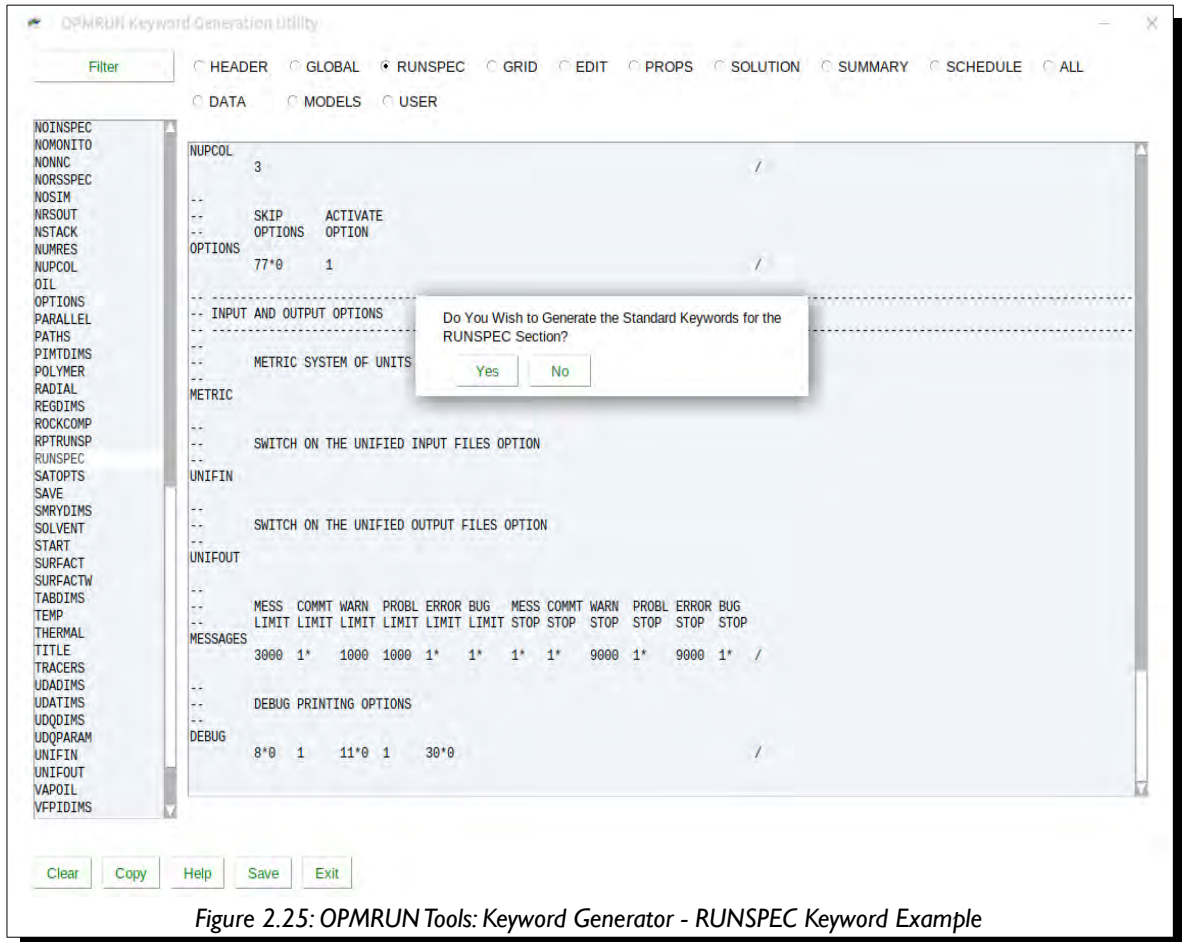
OPMRUN Keyword Generation Utility

Filter

HEADER GLOBAL RUNSPEC GRID EDIT PROPS SOLUTION SUMMARY SCHEDULE ALL
DATA MODELS USER

NOINSPEC
NOMONITO
NONNC
NORSSPEC
NOSIM
NRSOUT
NSTACK
NUMRES
NUPCOL
OIL
OPTIONS
PARALLEL
PATHS
PIMTDIMS
POLYMER
RADIAL
REGDIMS
ROCKCOMP
RPTRUNSP
RUNSPEC
SATOPTS
SAVE
SMRYDIMS
SOLVENT
START
SURFACT
SURFACTW
TABDIMS
TEMP
THERMAL
TITLE
TRACERS
UDADIMS
UDATIMS
UDQDIMS
UDQPARAM
UNIFIN
UNIFOUT
VAPOIL
VFPIDIMS

NUPCOL
3 /

--
-- SKIP ACTIVATE
-- OPTIONS OPTION
OPTIONS
77*0 1 /

-- -----------------------------------------------
-- INPUT AND OUTPUT OPTIONS
-- -----------------------------------------------
--
-- METRIC SYSTEM OF UNITS
--
METRIC

--
-- SWITCH ON THE UNIFIED INPUT FILES OPTION
--
UNIFIN

--
-- SWITCH ON THE UNIFIED OUTPUT FILES OPTION
--
UNIFOUT

--
-- MESS COMMT WARN PROBL ERROR BUG MESS COMMT WARN PROBL ERROR BUG
-- LIMIT LIMIT LIMIT LIMIT LIMIT LIMIT STOP STOP STOP STOP STOP STOP
MESSAGES
3000 1* 1000 1000 1* 1* 1* 1* 9000 1* 9000 1* /

--
-- DEBUG PRINTING OPTIONS
--
DEBUG
8*0 1 11*0 1 30*0 /

Do You Wish to Generate the Standard Keywords for the RUNSPEC Section?
Yes No

Clear Copy Help Save Exit

Figure 2.25: OPMRUN Tools: Keyword Generator - RUNSPEC Keyword Example